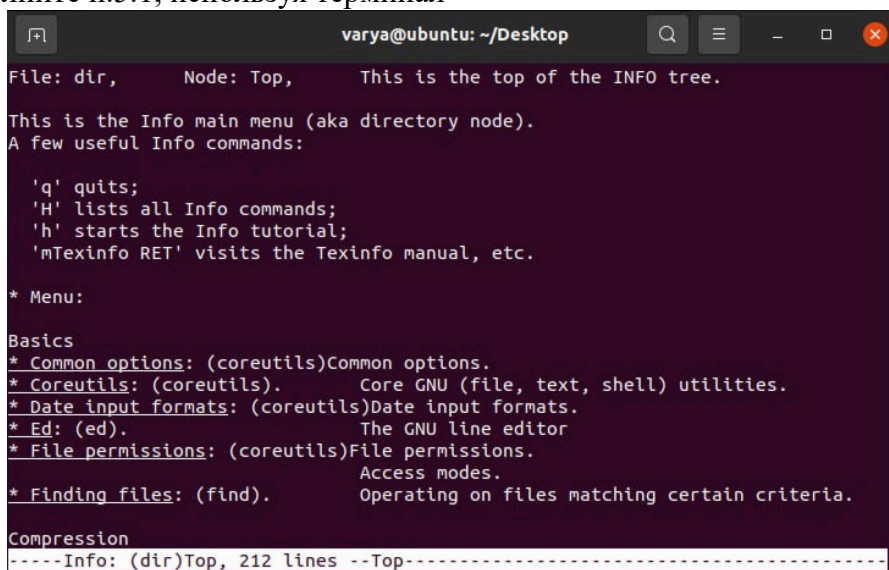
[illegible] п.3.1, используя терминал

varya@ubuntu: ~/Desktop

File: dir,       Node: Top,       This is the top of the INFO tree.

This is the Info main menu (aka directory node).
A few useful Info commands:

'q' quits;
'H' lists all Info commands;
'h' starts the Info tutorial;
'mTexinfo RET' visits the Texinfo manual, etc.

* Menu:

Basics
* Common options: (coreutils)Common options.
* Coreutils: (coreutils).       Core GNU (file, text, shell) utilities.
* Date input formats: (coreutils)Date input formats.
* Ed: (ed).                     The GNU line editor
* File permissions: (coreutils)File permissions.
                                Access modes.
* Finding files: (find).        Operating on files matching certain criteria.

Compression
-----Info: (dir)Top, 212 lines --Top-----------------------------------------